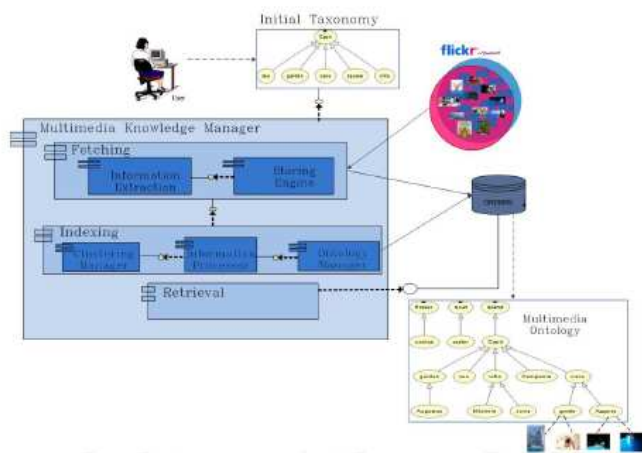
Initial Taxonomy

Taxon

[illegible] garden cars space city

User

flickr

Multimedia Knowledge Manager

Fetching

Information Extraction

Sharing Engine

Indexing

Clustering Manager

Information Processor

Ontology Manager

Retrieval

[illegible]

Multimedia Ontology

Taxon

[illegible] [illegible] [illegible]

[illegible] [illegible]

garden sea cars transports space

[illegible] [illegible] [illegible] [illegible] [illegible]